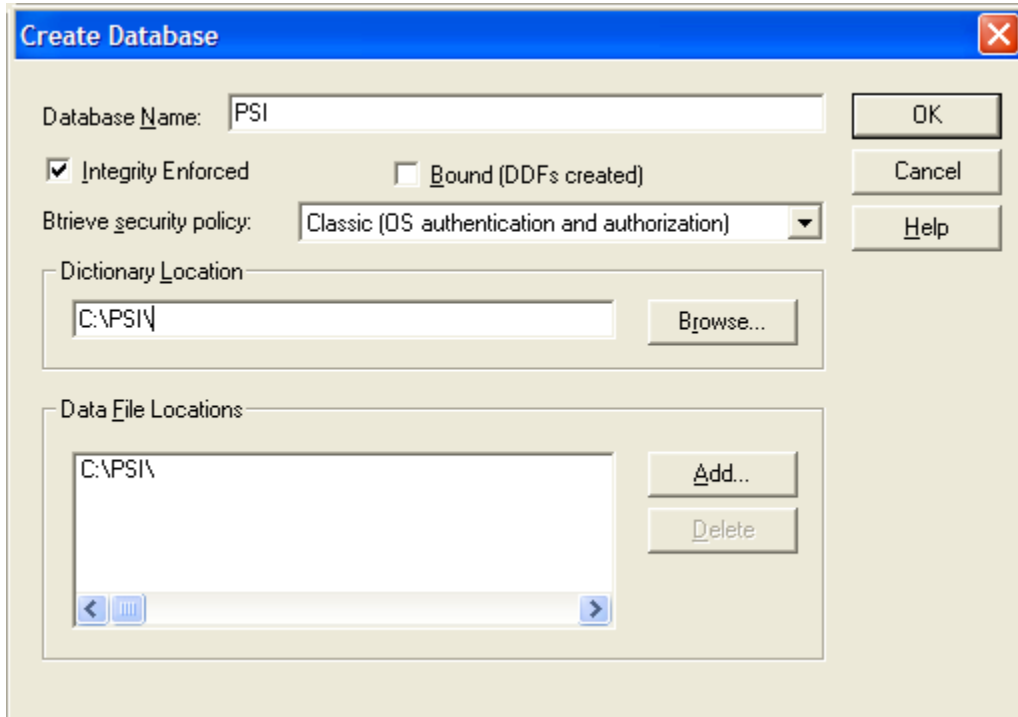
Create Database

Database Name: PSI

OK

Cancel

Help

Integrity Enforced

Bound (DDFs created)

Btrieve security policy: Classic (OS authentication and authorization)

Dictionary Location

C:\PSI\

Browse...

Data File Locations

C:\PSI\

Add...

Delete